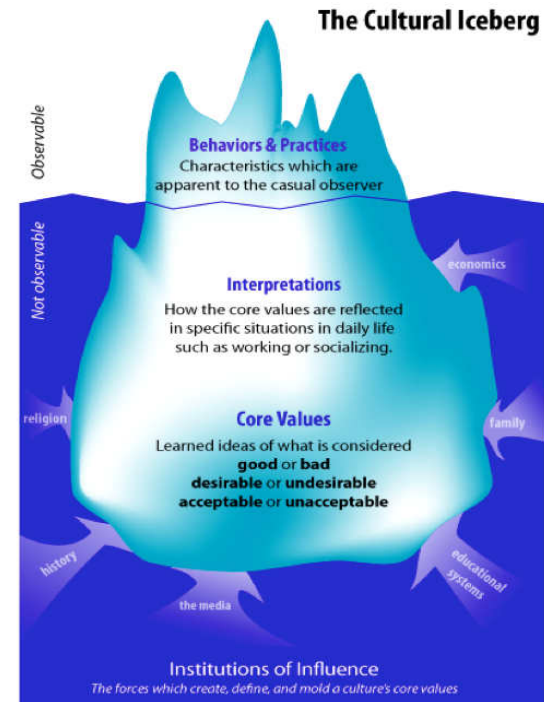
The Cultural Iceberg

Observable

Behaviors & Practices
Characteristics which are apparent to the casual observer

Not observable

Interpretations
How the core values are reflected in specific situations in daily life such as working or socializing.

Core Values
Learned ideas of what is considered
good or bad
desirable or undesirable
acceptable or unacceptable

economics
religion
family
history
the media
educational systems

Institutions of Influence
The forces which create, define, and mold a culture's core values